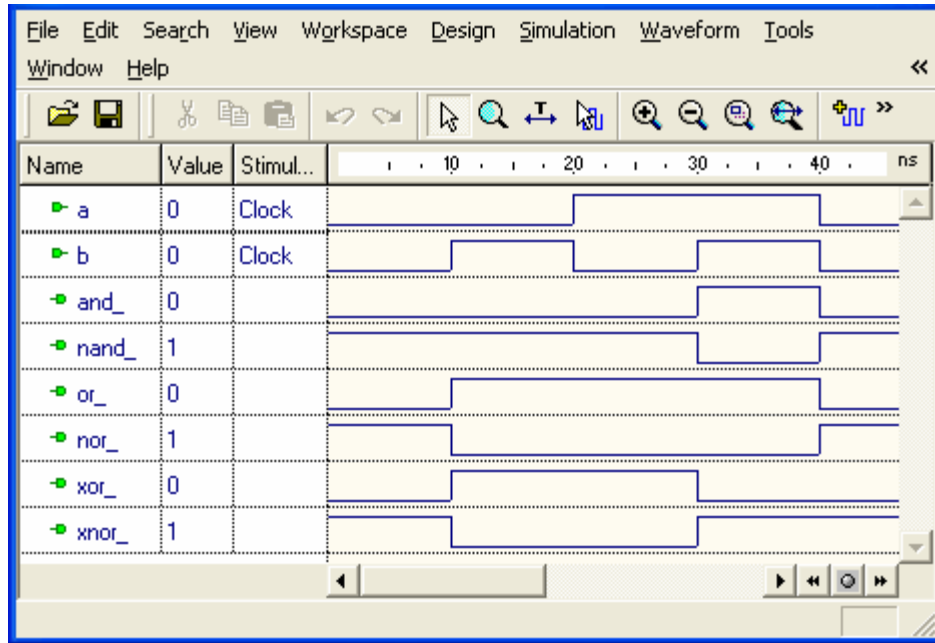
File Edit Search View Workspace Design Simulation Waveform Tools
Window Help

| Name | Value | Stimul... | 10 · 20 · 30 · 40 · ns |
|---|---|---|---|
| a | 0 | Clock | |
| b | 0 | Clock | |
| and_ | 0 | | |
| nand_ | 1 | | |
| or_ | 0 | | |
| nor_ | 1 | | |
| xor_ | 0 | | |
| xnor_ | 1 | | |